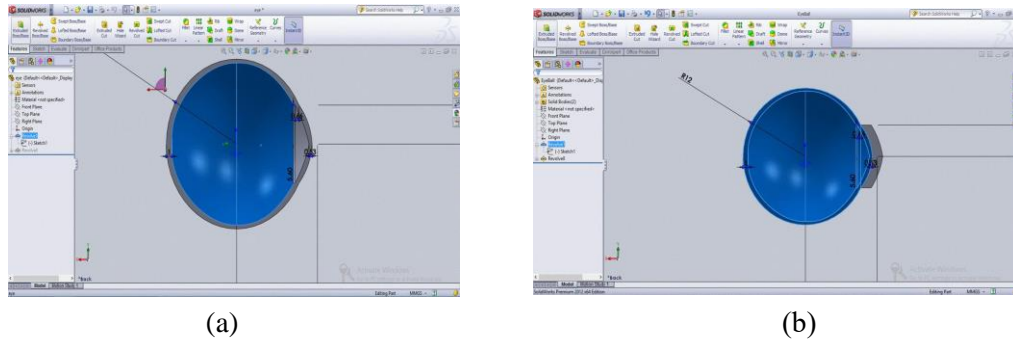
SOLIDWORKS
Extruded Boss/Base
Revolved Boss/Base
Swept Boss/Base
Lofted Boss/Base
Boundary Boss/Base
Extruded Cut
Hole Wizard
Revolved Cut
Swept Cut
Lofted Cut
Boundary Cut
Fillet
Linear Pattern
Rib
Draft
Shell
Wrap
Dome
Mirror
Reference Geometry
Curves
Instant3D
Features
Sketch
Evaluate
DimXpert
Office Products
eye (Default<<Default>_Display
Sensors
Annotations
Material <not specified>
Front Plane
Top Plane
Right Plane
Origin
Revolve1
(-) Sketch1
Revolve1
*Back
Model
Motion Study 1
Editing Part
MMGS
Activate Windows

(a)

SOLIDWORKS
Extruded Boss/Base
Revolved Boss/Base
Swept Boss/Base
Lofted Boss/Base
Boundary Boss/Base
Extruded Cut
Hole Wizard
Revolved Cut
Swept Cut
Lofted Cut
Boundary Cut
Fillet
Linear Pattern
Rib
Draft
Shell
Wrap
Dome
Mirror
Reference Geometry
Curves
Instant3D
Eyeball
Search SolidWorks Help
Features
Sketch
Evaluate
DimXpert
Office Products
Eyeball (Default<<Default>_Dis
Sensors
Annotations
Solid Bodies(2)
Material <not specified>
Front Plane
Top Plane
Right Plane
Origin
Revolve1
(-) Sketch1
Revolve6
R12
*Back
Model
Motion Study 1
SolidWorks Premium 2012 x64 Edition
Editing Part
MMGS
Activate Windows

(b)